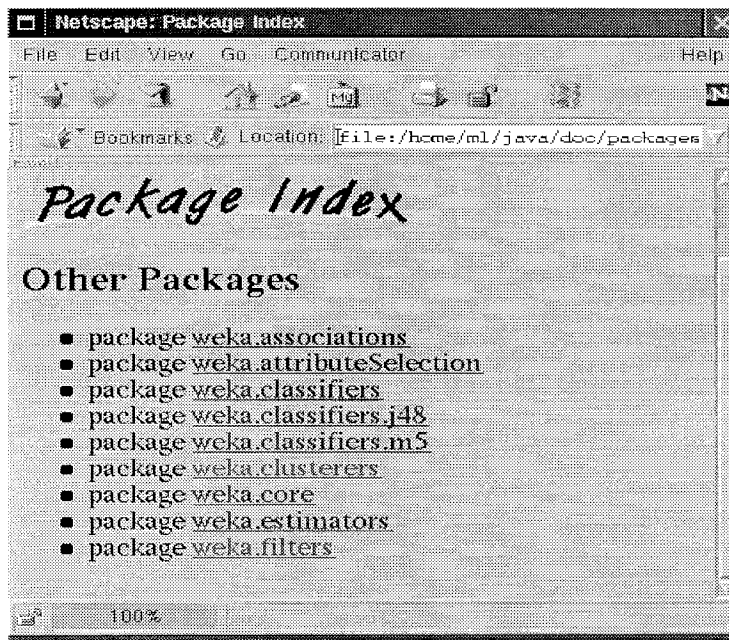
Netscape: Package Index

File Edit View Go Communicator Help

Bookmarks Location: file:/home/ml/java/doc/packages

Package Index

Other Packages

- package weka.associations
- package weka.attributeSelection
- package weka.classifiers
- package weka.classifiers.j48
- package weka.classifiers.m5
- package weka.clusterers
- package weka.core
- package weka.estimators
- package weka.filters

100%